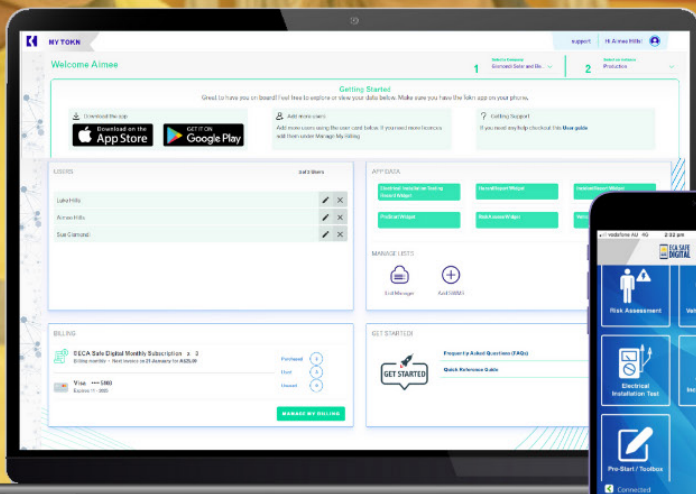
MY TOKN

support

Hi Aimee Hills!

Welcome Aimee

1 Select a Business
Electrical Safe and Be...

2 Select a Module
Production

Getting Started

Great to have you on board! Feel free to explore or view your data below. Make sure you have the tokn app on your phone.

Download the app

Download on the App Store

GET IT ON Google Play

Add more users

Add more users using the user card below. If you need more licences add them under Manage My Billing

Getting Support

If you need any help checkout the User guide

USERS

Lake Hills

Aimee Hills

Sue Camarali

APP DATA

Checklist Installation Testing Board Widget

Hazard Report Widget

Incident Report Widget

Prestart Widget

Risk Assess Widget

MANAGE LISTS

List Manager

Add SWMS

BILLING

ESCA Safe Digital Monthly Subscription x 3

Purchased

Used

Unused

Visa •••• 5960

MANAGE MY BILLING

GET STARTED

GET STARTED

Frequently Asked Questions (FAQs)

Quick Reference Guide

vodafone AU 4G 2:32 pm

ECA SAFE DIGITAL

Risk Assessment

Electrical Installation Test

Pre-Start / Toolbox

Connected